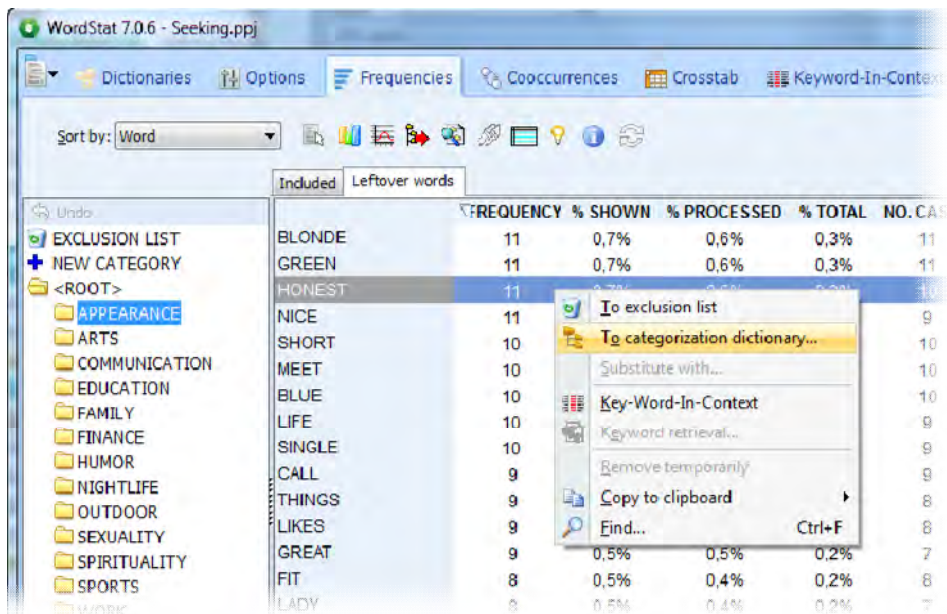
WordStat 7.0.6 - Seeking.ppj

Dictionaries | Options | Frequencies | Cooccurrences | Crosstab | Keyword-In-Context

Sort by: Word

Included | Leftover words

Undo
EXCLUSION LIST
NEW CATEGORY
<ROOT>
APPEARANCE
ARTS
COMMUNICATION
EDUCATION
FAMILY
FINANCE
HUMOR
NIGHTLIFE
OUTDOOR
SEXUALITY
SPIRITUALITY
SPORTS
WORK

| | FREQUENCY | % SHOWN | % PROCESSED | % TOTAL | NO. CAS |
|---|---|---|---|---|---|
| BLONDE | 11 | 0,7% | 0,6% | 0,3% | 11 |
| GREEN | 11 | 0,7% | 0,6% | 0,3% | 11 |
| HONEST | 11 | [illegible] | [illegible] | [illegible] | 10 |
| NICE | 11 | | | | 9 |
| SHORT | 10 | | | | 10 |
| MEET | 10 | | | | 10 |
| BLUE | 10 | | | | 10 |
| LIFE | 10 | | | | 9 |
| SINGLE | 10 | | | | 9 |
| CALL | 9 | | | | 9 |
| THINGS | 9 | | | | 8 |
| LIKES | 9 | | | | 8 |
| GREAT | 9 | 0,5% | 0,5% | 0,2% | 7 |
| FIT | 8 | 0,5% | 0,4% | 0,2% | 8 |
| LADY | 8 | 0,5% | 0,4% | 0,2% | 7 |

To exclusion list
To categorization dictionary...
Substitute with...
Key-Word-In-Context
Keyword retrieval...
Remove temporarily
Copy to clipboard
Find... Ctrl+F